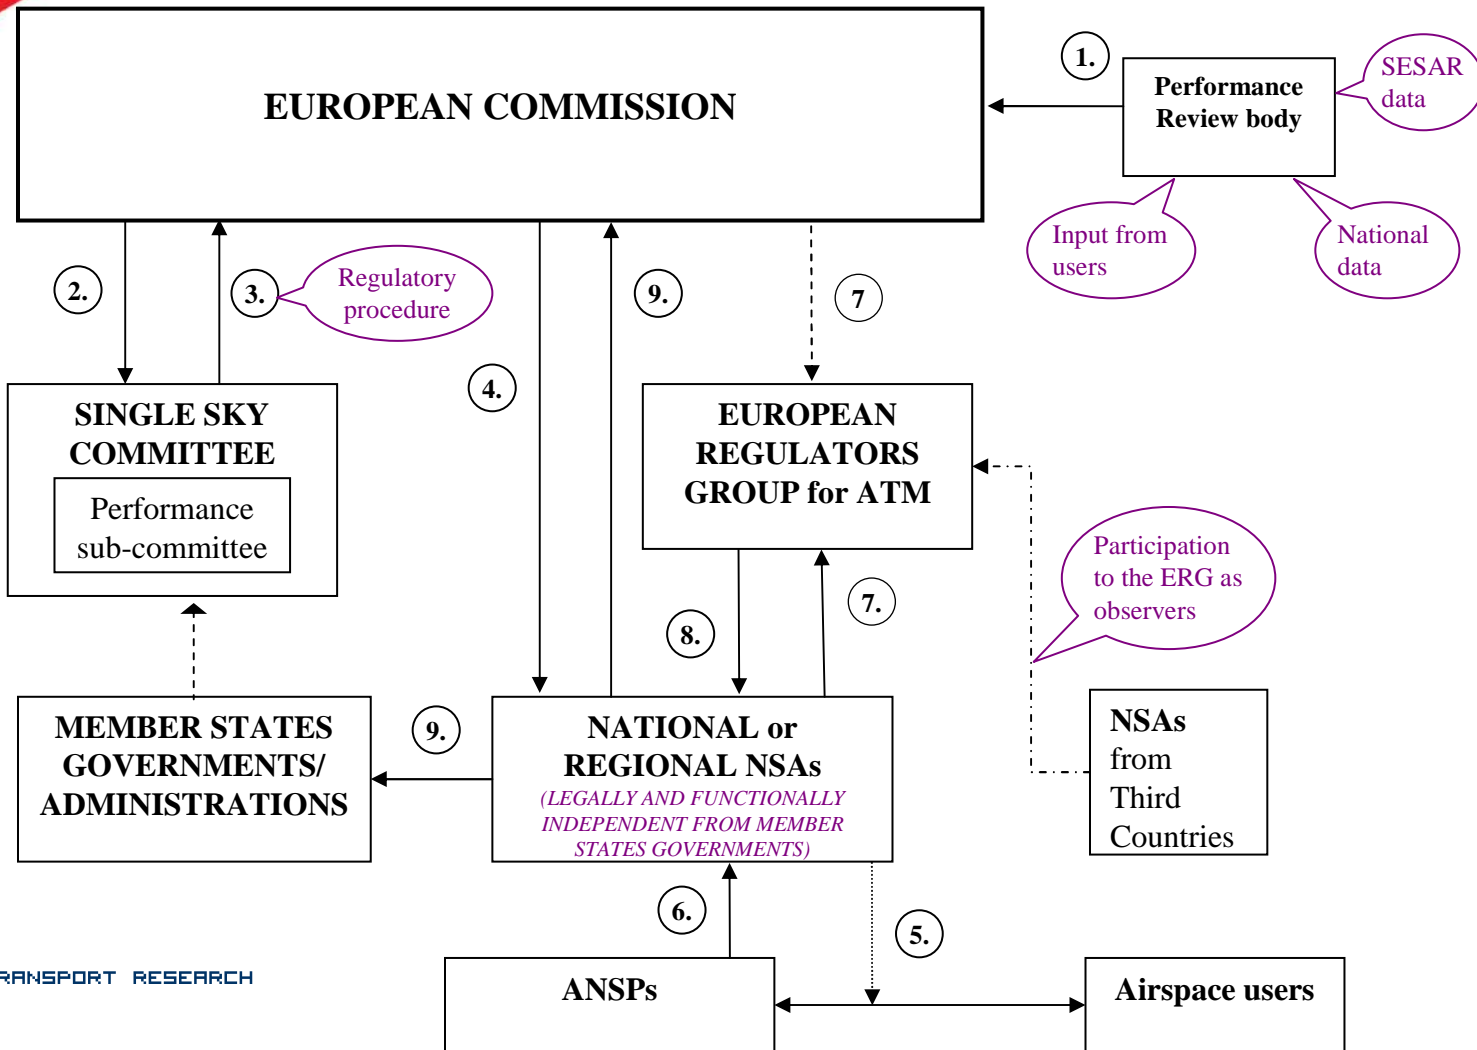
EUROPEAN COMMISSION

1.

Performance Review body

SESAR data

Input from users

National data

2.

3.

Regulatory procedure

9.

7

4.

SINGLE SKY COMMITTEE

Performance sub-committee

EUROPEAN REGULATORS GROUP for ATM

Participation to the ERG as observers

8.

7.

MEMBER STATES GOVERNMENTS/ ADMINISTRATIONS

9.

NATIONAL or REGIONAL NSAs
(LEGALLY AND FUNCTIONALLY INDEPENDENT FROM MEMBER STATES GOVERNMENTS)

NSAs from Third Countries

6.

5.

RANSPORT RESEARCH

ANSPs

Airspace users